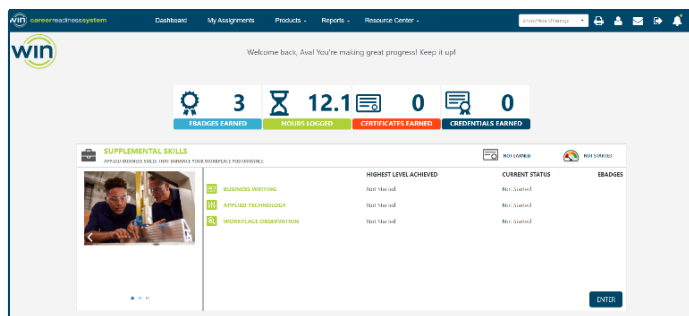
win careerreadinesssystem

Dashboard My Assignments Products Reports Resource Center

win

Welcome back, Ava! You're making great progress! Keep it up!

3 EBADGES EARNED

12.1 HOURS LOGGED

0 CERTIFICATES EARNED

0 CREDENTIALS EARNED

SUPPLEMENTAL SKILLS
APPLIED BUSINESS SKILLS THAT ENHANCE YOUR WORKPLACE PERFORMANCE

NOT EARNED NOT STARTED

| | HIGHEST LEVEL ACHIEVED | CURRENT STATUS | EBADGES |
|---|---|---|---|
| BUSINESS WRITING | Not Started | Not Started | |
| APPLIED TECHNOLOGY | Not Started | Not Started | |
| WORKPLACE OBSERVATION | Not Started | Not Started | |

ENTER